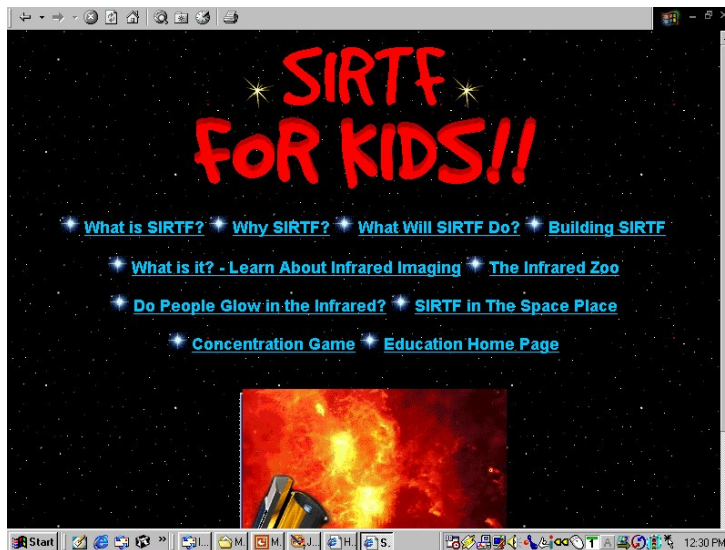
SIRTF FOR KIDS!!

What is SIRTF? Why SIRTF? What Will SIRTF Do? Building SIRTF

What is it? - Learn About Infrared Imaging The Infrared Zoo

Do People Glow in the Infrared? SIRTF in The Space Place

Concentration Game Education Home Page

Start I... M... M... J... H... S... 12:30 P